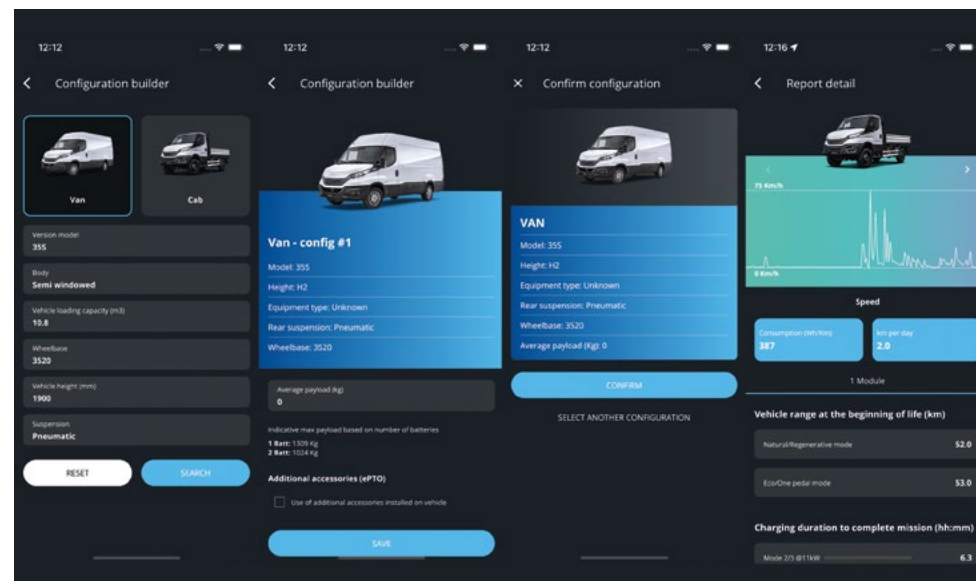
12:12

Configuration builder

Van

Cab

Version model
35S

Body
Semi windowed

Vehicle loading capacity (m3)
10.8

Wheelbase
3520

Vehicle height (mm)
1900

Suspension
Pneumatic

RESET

SEARCH

12:12

Configuration builder

Van - config #1

Model: 35S

Height: H2

Equipment type: Unknown

Rear suspension: Pneumatic

Wheelbase: 3520

Average payload (kg)
0

Indicative max payload based on number of batteries

1 Batt: 1309 Kg
2 Batt: 1024 Kg

Additional accessories (ePTO)

Use of additional accessories installed on vehicle

SAVE

12:12

Confirm configuration

VAN

Model: 35S

Height: H2

Equipment type: Unknown

Rear suspension: Pneumatic

Wheelbase: 3520

Average payload (Kg): 0

CONFIRM

SELECT ANOTHER CONFIGURATION

12:16

Report detail

75 Km/h

0 Km/h

Speed

Consumption (Wh/Km)
387

km per day
2.0

1 Module

Vehicle range at the beginning of life (km)

Natural/Regenerative mode
52.0

Eco/One pedal mode
53.0

Charging duration to complete mission (hh:mm)

Mode 2/3 @11kW
6.3